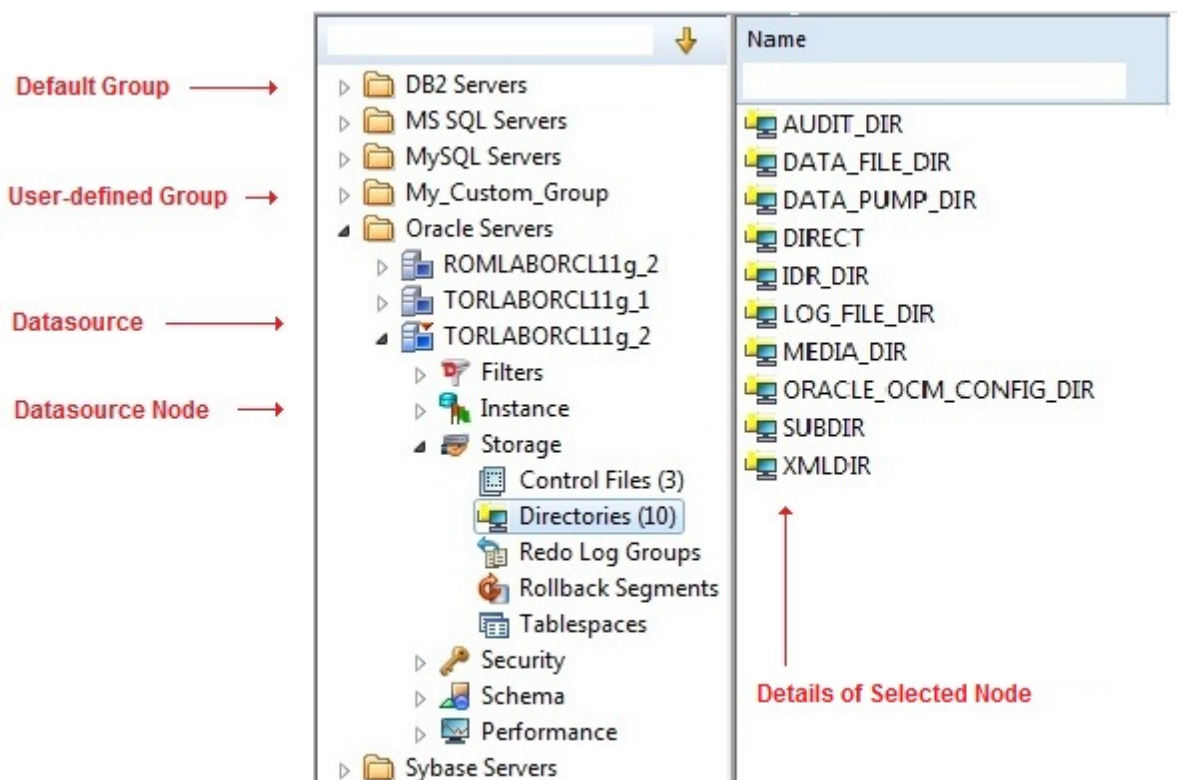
Default Group

User-defined Group

Datasource

Datasource Node

DB2 Servers
MS SQL Servers
MySQL Servers
My_Custom_Group
Oracle Servers
ROMLABORCL11g_2
TORLABORCL11g_1
TORLABORCL11g_2
Filters
Instance
Storage
Control Files (3)
Directories (10)
Redo Log Groups
Rollback Segments
Tablespaces
Security
Schema
Performance
Sybase Servers

Name

AUDIT_DIR
DATA_FILE_DIR
DATA_PUMP_DIR
DIRECT
IDR_DIR
LOG_FILE_DIR
MEDIA_DIR
ORACLE_OCM_CONFIG_DIR
SUBDIR
XMLDIR

Details of Selected Node